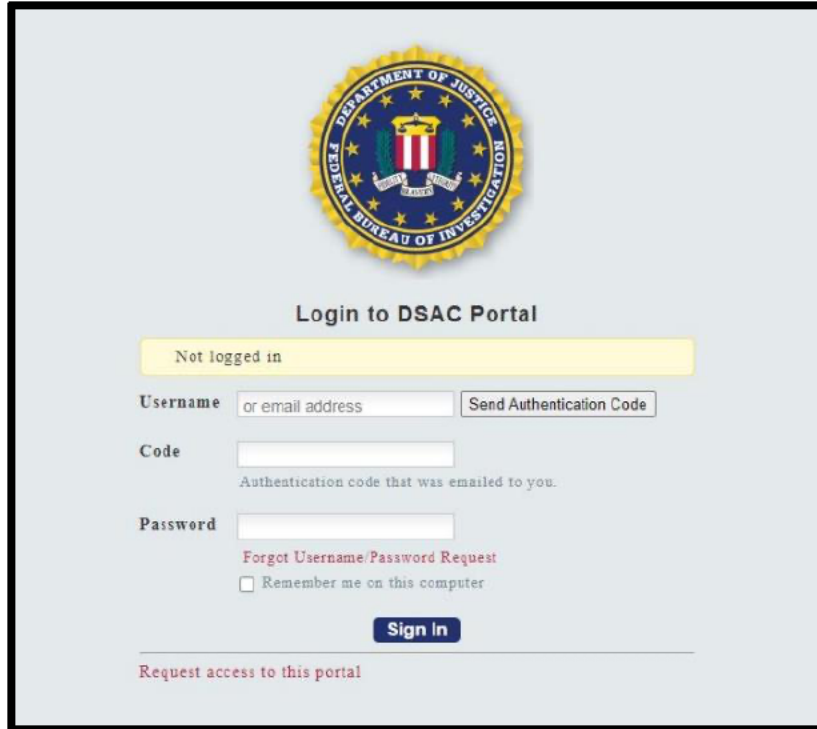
DEPARTMENT OF JUSTICE
FEDERAL BUREAU OF INVESTIGATION
FIDELITY BRAVERY INTEGRITY

Login to DSAC Portal

Not logged in

Username or email address Send Authentication Code

Code

Authentication code that was emailed to you.

Password

Forgot Username/Password Request

Remember me on this computer

Sign In

Request access to this portal